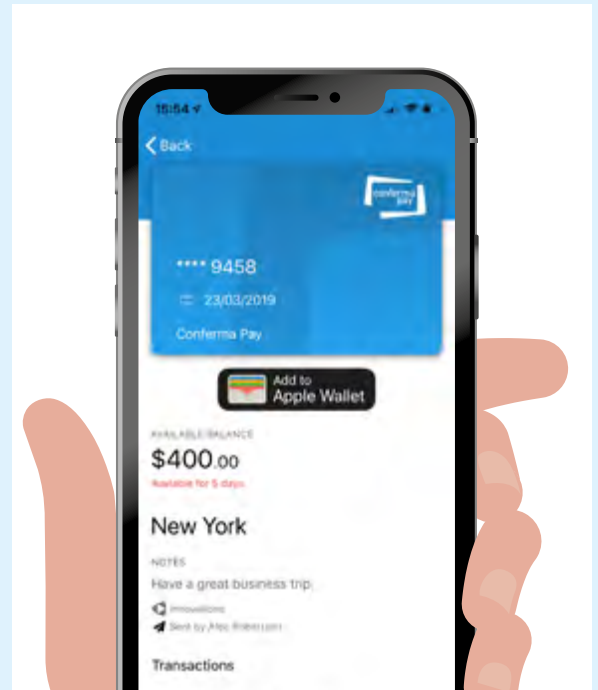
15:54

Back

conferma pay

**** 9458

23/03/2019

Conferma Pay

Add to Apple Wallet

AVAILABLE BALANCE

$400.00

Available for 5 days

New York

NOTES

Have a great business trip.

Innovations

Sent by Alec Robertson

Transactions